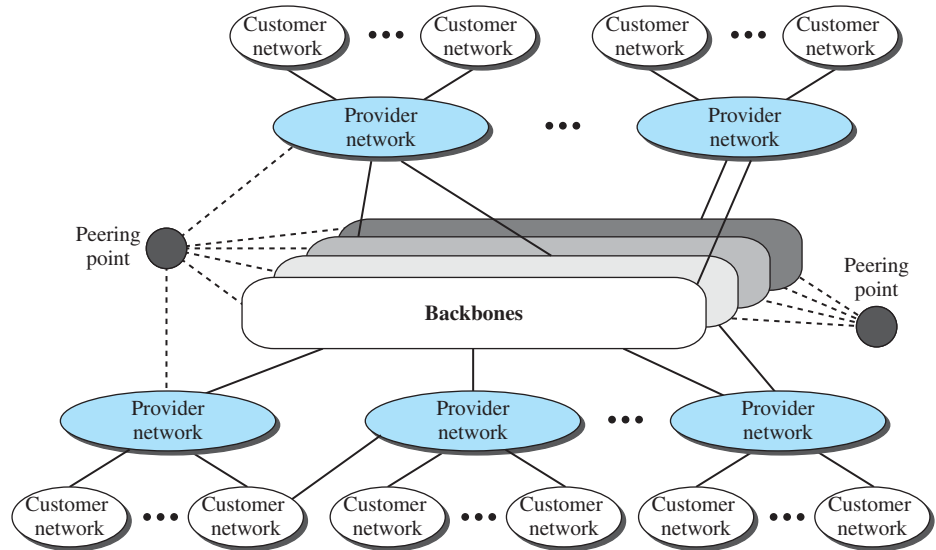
Customer network
Customer network
Customer network
Customer network
Provider network
Provider network
Peering point
Backbones
Peering point
Provider network
Provider network
Provider network
Customer network
Customer network
Customer network
Customer network
Customer network
Customer network